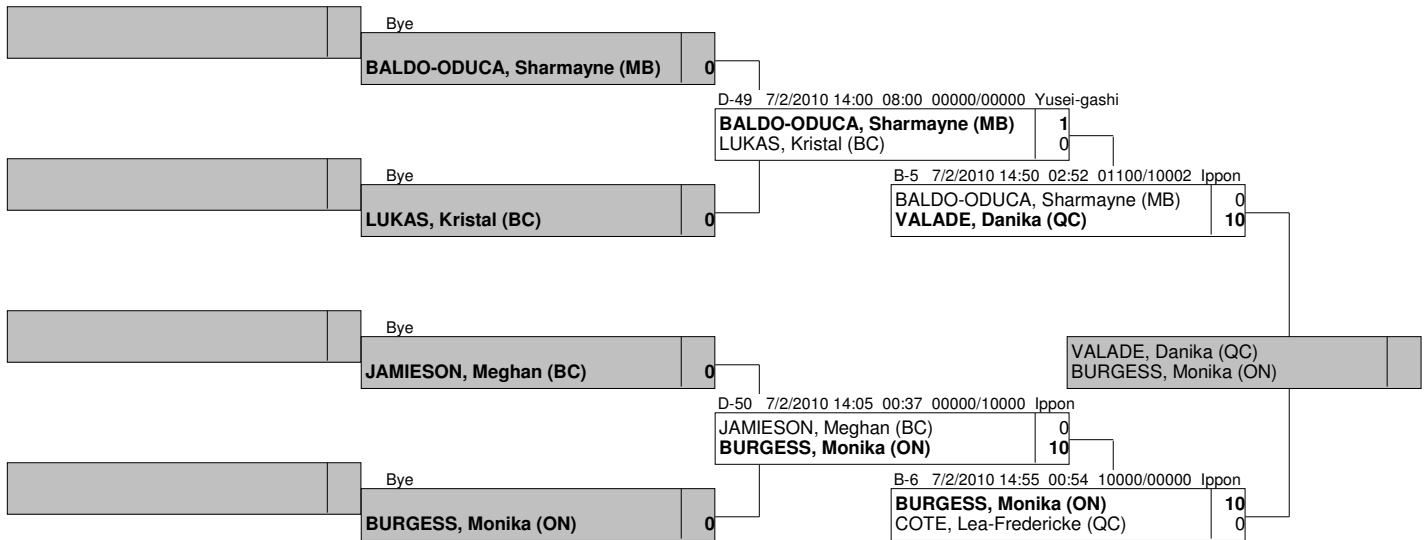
Bye

BALDO-ODUCA, Sharmayne (MB) 0

D-49 7/2/2010 14:00 08:00 00000/00000 Yusei-gashi

BALDO-ODUCA, Sharmayne (MB) 1
LUKAS, Kristal (BC) 0

Bye

B-5 7/2/2010 14:50 02:52 01100/10002 Ippon

LUKAS, Kristal (BC) 0

BALDO-ODUCA, Sharmayne (MB) 0
VALADE, Danika (QC) 10

Bye

JAMIESON, Meghan (BC) 0

VALADE, Danika (QC)
BURGESS, Monika (ON)

D-50 7/2/2010 14:05 00:37 00000/10000 Ippon

JAMIESON, Meghan (BC) 0
BURGESS, Monika (ON) 10

Bye

B-6 7/2/2010 14:55 00:54 10000/00000 Ippon

BURGESS, Monika (ON) 10
COTE, Lea-Fredericke (QC) 0

BURGESS, Monika (ON) 0